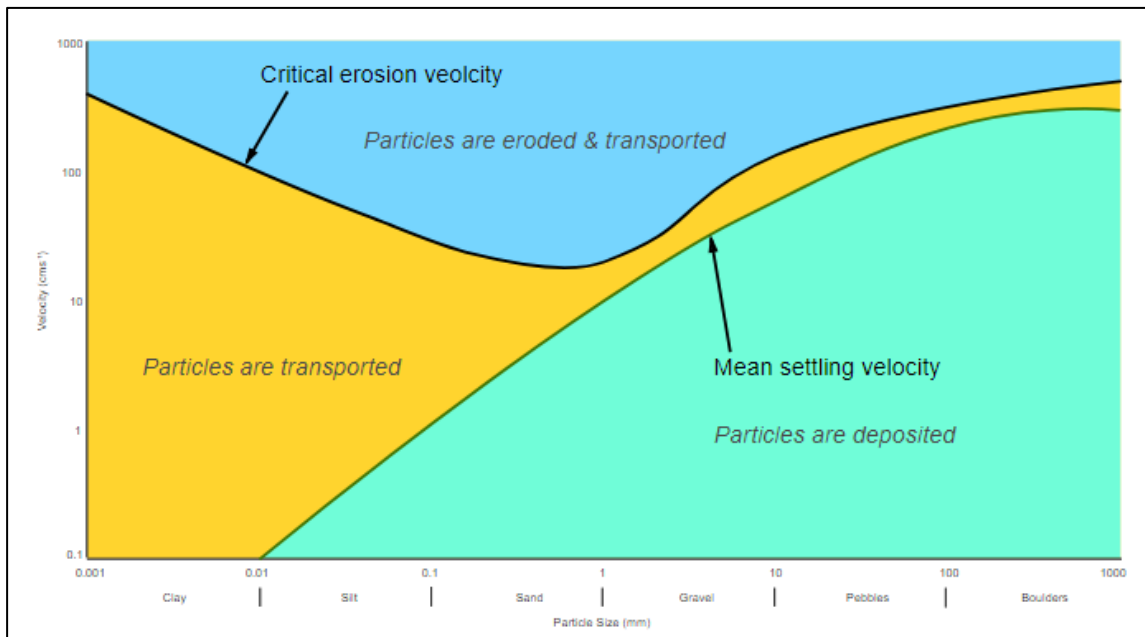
1000

100

10

1

0.1

Velocity (cms⁻¹)

Critical erosion veolcity

Particles are eroded & transported

Particles are transported

Mean settling velocity

Particles are deposited

0.001 | 0.01 | 0.1 | 1 | 10 | 100 | 1000

Clay | Silt | Sand | Gravel | Pebbles | Boulders

Particle Size (mm)